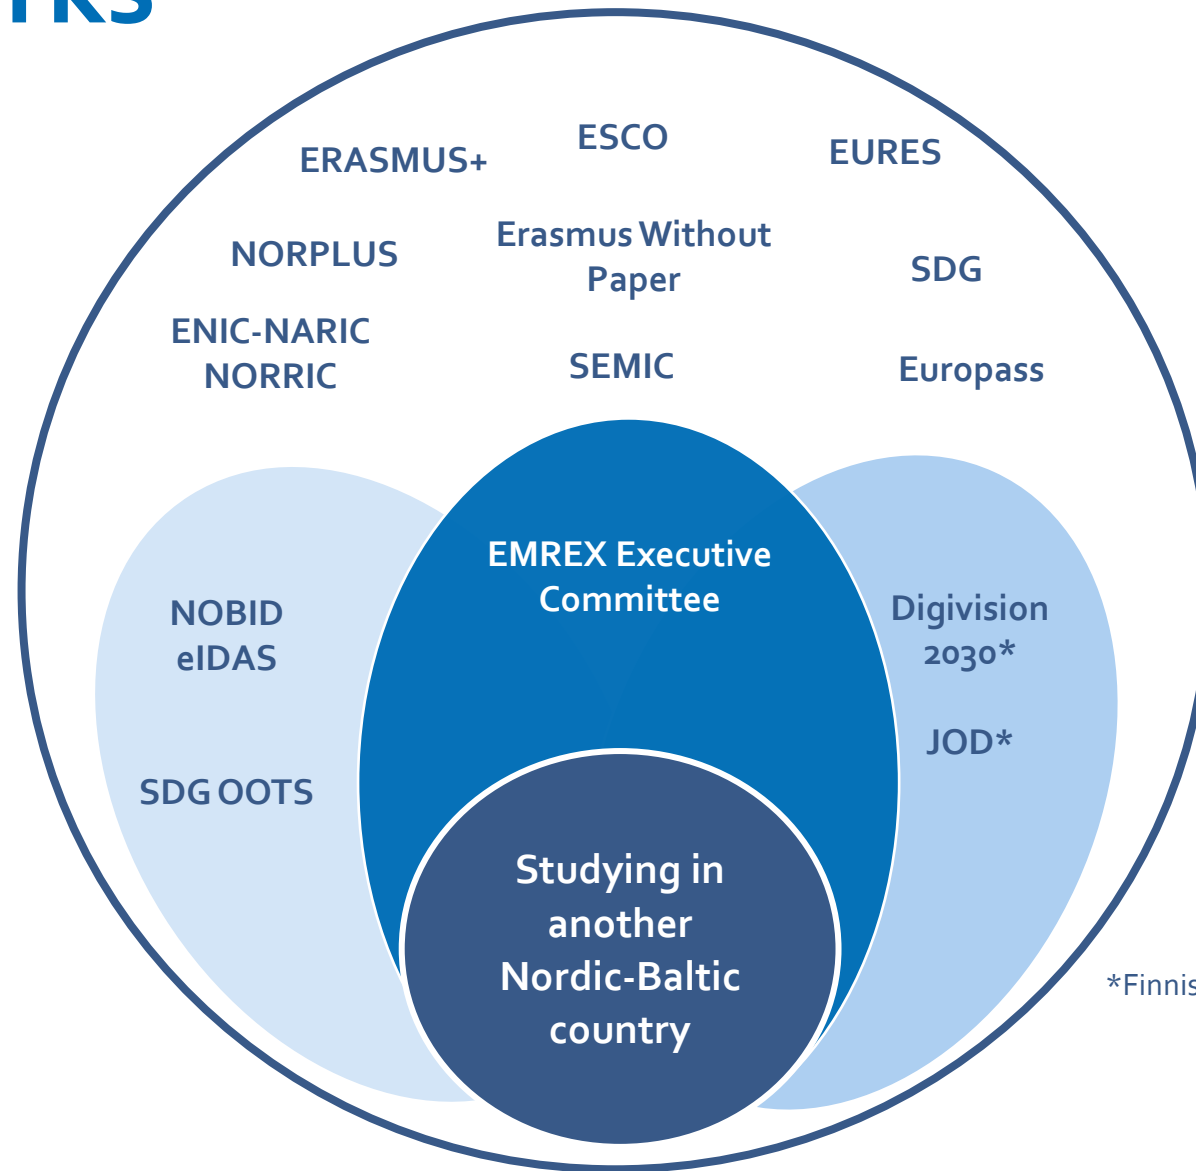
RKS

ERASMUS+

ESCO

EURES

NORPLUS

Erasmus Without Paper

SDG

ENIC-NARIC NORRIC

SEMIC

Europass

EMREX Executive Committee

NOBID eIDAS

SDG OOTS

Digivision 2030*

JOD*

Studying in another Nordic-Baltic country

*Finnis